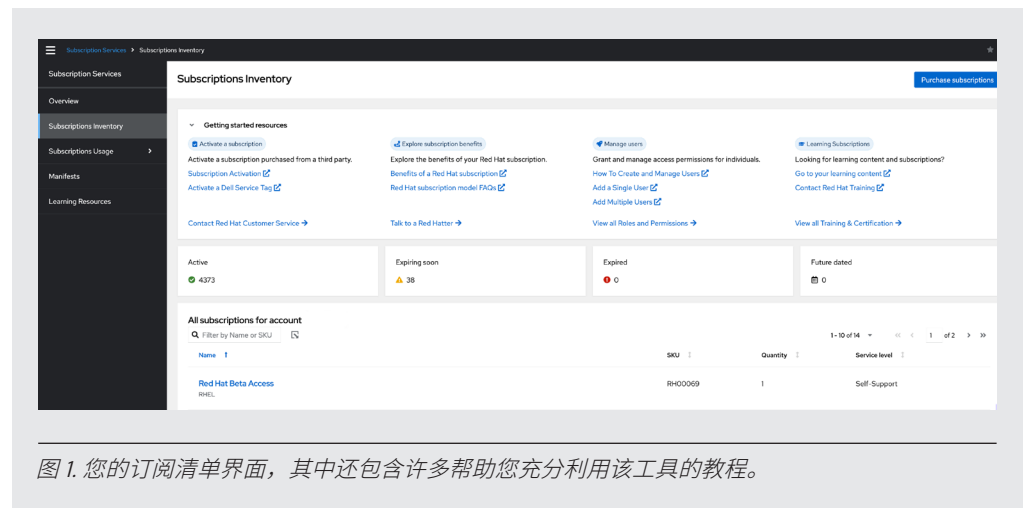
Subscription Services > Subscriptions Inventory

Subscription Services

Overview

Subscriptions Inventory

Subscriptions Usage >

Manifests

Learning Resources

Subscriptions Inventory

Purchase subscriptions

Getting started resources

Activate a subscription
Activate a subscription purchased from a third party.
Subscription Activation
Activate a Dell Service Tag
Contact Red Hat Customer Service →

Explore subscription benefits
Explore the benefits of your Red Hat subscription.
Benefits of a Red Hat subscription
Red Hat subscription model FAQs
Talk to a Red Hatter →

Manage users
Grant and manage access permissions for individuals.
How To Create and Manage Users
Add a Single User
Add Multiple Users
View all Roles and Permissions →

Learning Subscriptions
Looking for learning content and subscriptions?
Go to your learning content
Contact Red Hat Training
View all Training & Certification →

Active
4373

Expiring soon
38

Expired
0

Future dated
0

All subscriptions for account
Filter by Name or SKU
1 - 10 of 14
1 of 2

| Name | SKU | Quantity | Service level |
|---|---|---|---|
| Red Hat Beta Access<br>RHEL | RH00069 | 1 | Self-Support |

图 1. 您的订阅清单界面，其中还包含许多帮助您充分利用该工具的教程。